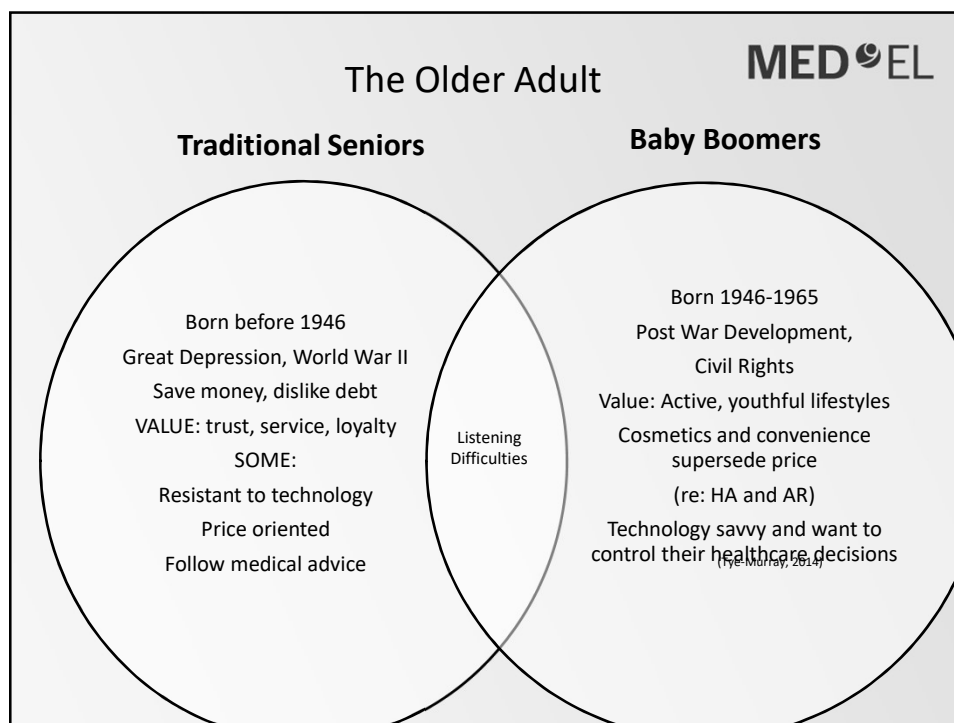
The Older Adult

MED-EL

Traditional Seniors

Baby Boomers

Born before 1946
Great Depression, World War II
Save money, dislike debt
VALUE: trust, service, loyalty
SOME:
Resistant to technology
Price oriented
Follow medical advice

Listening Difficulties

Born 1946-1965
Post War Development,
Civil Rights
Value: Active, youthful lifestyles
Cosmetics and convenience supersede price
(re: HA and AR)
Technology savvy and want to control their healthcare decisions

(Tye-Murray, 2014)